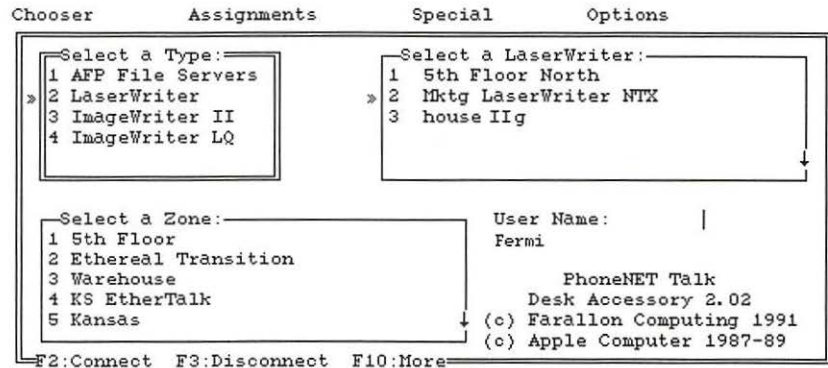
Chooser Assignments Special Options

Select a Type:
1 AFP File Servers
» 2 LaserWriter
3 ImageWriter II
4 ImageWriter LQ

Select a LaserWriter:
1 5th Floor North
» 2 Mktg LaserWriter NTX
3 house IIg

Select a Zone:
1 5th Floor
2 Ethereal Transition
3 Warehouse
4 KS EtherTalk
5 Kansas

User Name:
Fermi

PhoneNET Talk
Desk Accessory 2.02
(c) Farallon Computing 1991
(c) Apple Computer 1987-89

F2:Connect F3:Disconnect F10:More